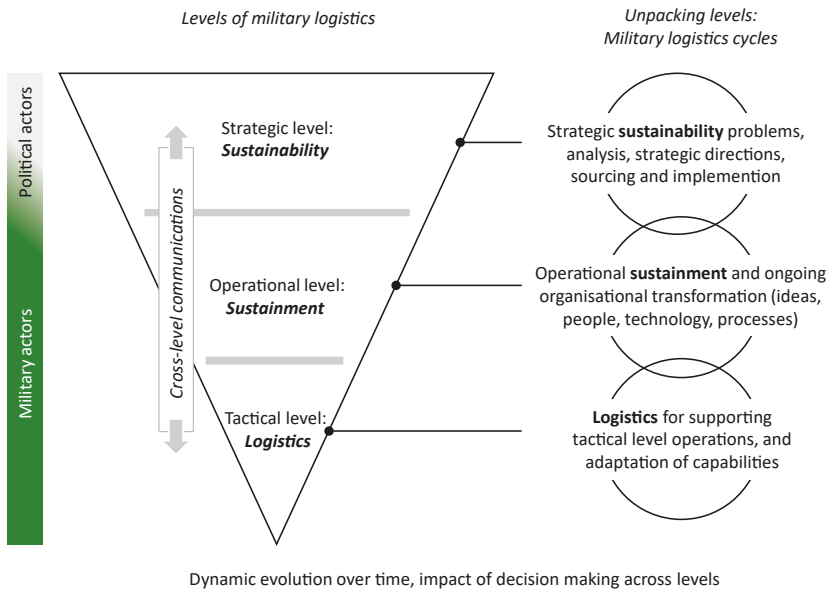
Levels of military logistics

Unpacking levels: Military logistics cycles

Political actors

Military actors

Cross-level communications

Strategic level: ***Sustainability***

Operational level: ***Sustainment***

Tactical level: ***Logistics***

Strategic **sustainability** problems, analysis, strategic directions, sourcing and implemention

Operational **sustainment** and ongoing organisational transformation (ideas, people, technology, processes)

**Logistics** for supporting tactical level operations, and adaptation of capabilities

Dynamic evolution over time, impact of decision making across levels